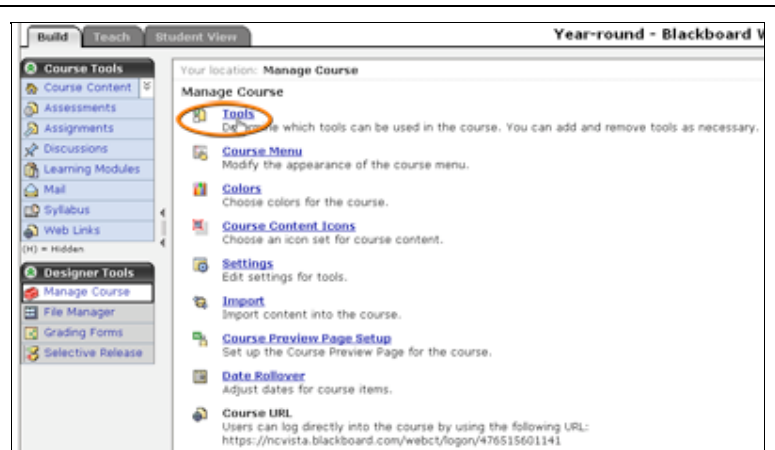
Build | Teach | Student View

Year-round - Blackboard V

Course Tools
Course Content
Assessments
Assignments
Discussions
Learning Modules
Mail
Syllabus
Web Links
(H) = Hidden

Designer Tools
Manage Course
File Manager
Grading Forms
Selective Release

Your location: Manage Course

Manage Course

Tools
De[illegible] which tools can be used in the course. You can add and remove tools as necessary.

Course Menu
Modify the appearance of the course menu.

Colors
Choose colors for the course.

Course Content Icons
Choose an icon set for course content.

Settings
Edit settings for tools.

Import
Import content into the course.

Course Preview Page Setup
Set up the Course Preview Page for the course.

Date Rollover
Adjust dates for course items.

Course URL
Users can log directly into the course by using the following URL:
https://ncvista.blackboard.com/webct/logon/476515601141